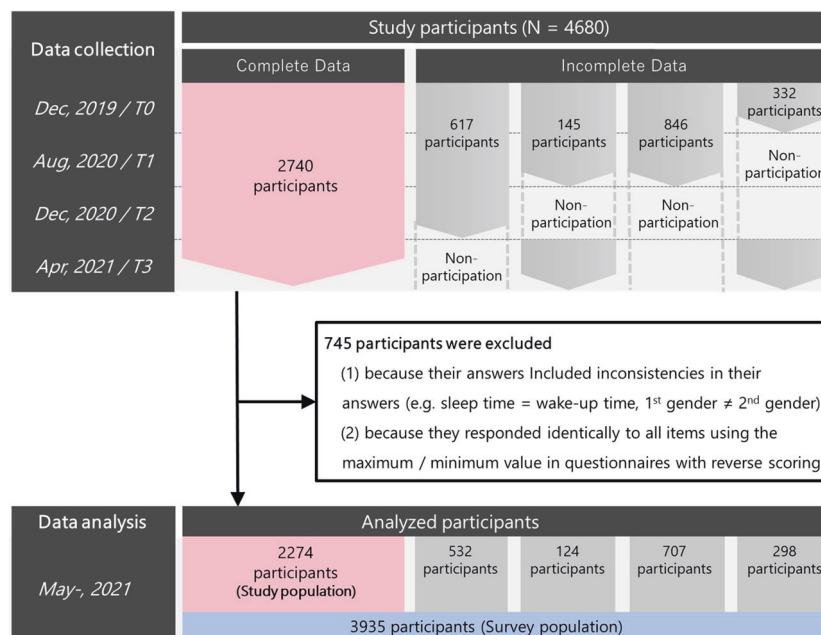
Data collection

Study participants (N = 4680)

Complete Data

Incomplete Data

Dec, 2019 / T0

Aug, 2020 / T1

Dec, 2020 / T2

Apr, 2021 / T3

2740 participants

617 participants

145 participants

846 participants

332 participants

Non-participation

Non-participation

Non-participation

Non-participation

745 participants were excluded

(1) because their answers Included inconsistencies in their answers (e.g. sleep time = wake-up time, 1st gender ≠ 2nd gender)

(2) because they responded identically to all items using the maximum / minimum value in questionnaires with reverse scoring

Data analysis

Analyzed participants

May-, 2021

2274 participants (Study population)

532 participants

124 participants

707 participants

298 participants

3935 participants (Survey population)